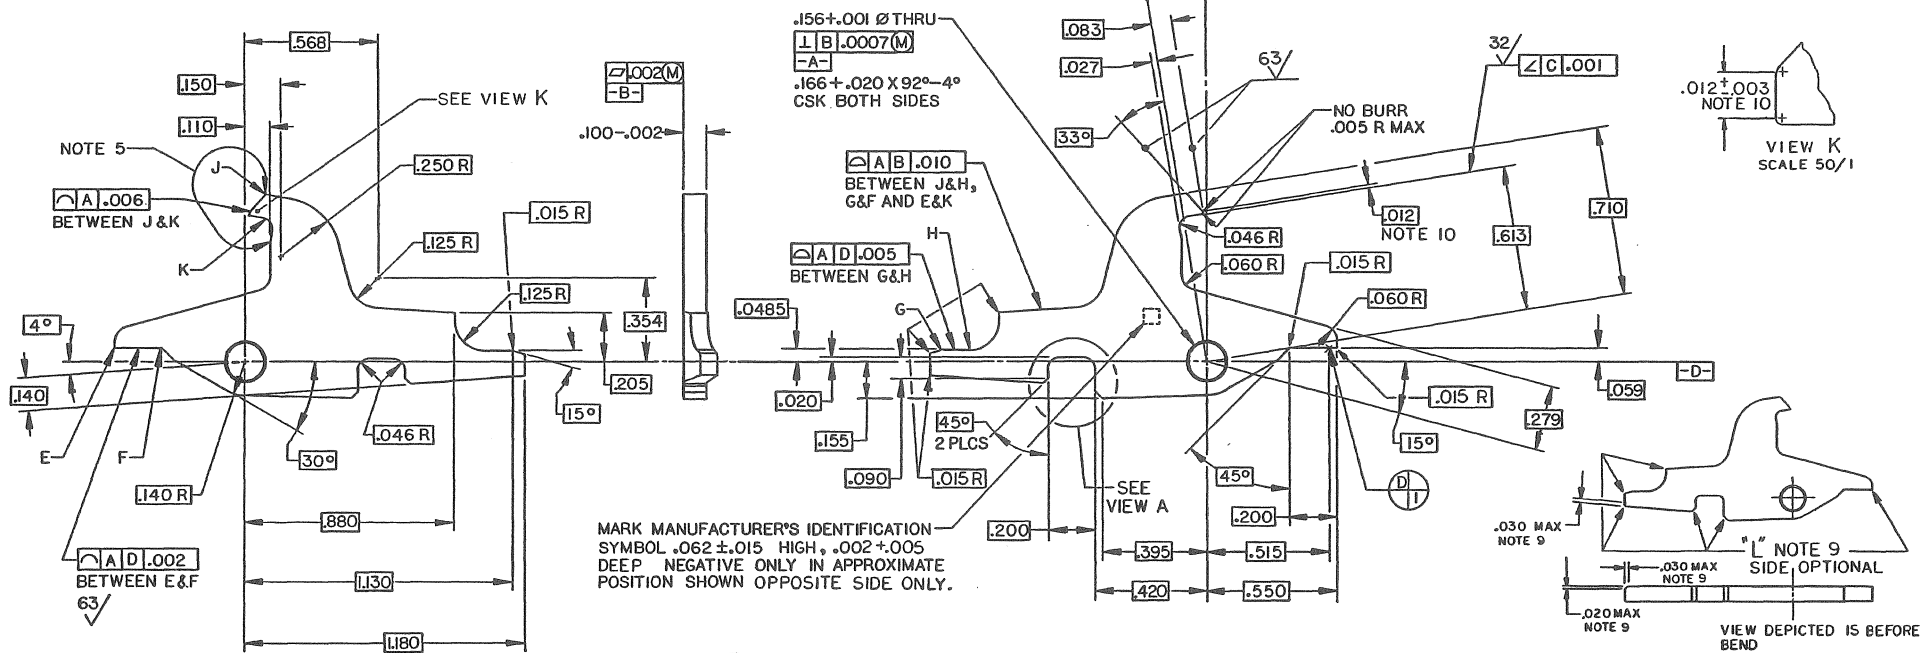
.568
.150
.110
NOTE 5
SEE VIEW K
J
A .006
BETWEEN J&K
K
.250 R
.125 R
.015 R
.125 R
4°
.140
E
F
.140 R
30°
.046 R
15°
.205
.354
.880
1.130
1.180
A D .002
BETWEEN E&F
63
.002(M)
-B-
.100-.002
.156+.001 Ø THRU
⊥ B .0007(M)
-A-
.166+.020 X 92°-4°
CSK BOTH SIDES
A B .010
BETWEEN J&H, G&F AND E&K
A D .005
BETWEEN G&H
H
G
.0485
.020
.155
.090
.015 R
45°
2 PLCS
SEE VIEW A
MARK MANUFACTURER'S IDENTIFICATION SYMBOL .062±.015 HIGH, .002+.005 DEEP NEGATIVE ONLY IN APPROXIMATE POSITION SHOWN OPPOSITE SIDE ONLY.
.200
.395
.420
.083
.027
33°
63
NO BURR
.005 R MAX
.046 R
.060 R
.012
NOTE 10
.015 R
.060 R
32
∠ C .001
.613
.710
-D-
.059
.015 R
.279
15°
45°
D
.200
.515
.550
.012±.003
NOTE 10
VIEW K
SCALE 50/1
.030 MAX
NOTE 9
"L" NOTE 9
SIDE OPTIONAL
.030 MAX
NOTE 9
.020 MAX
NOTE 9
VIEW DEPICTED IS BEFORE BEND